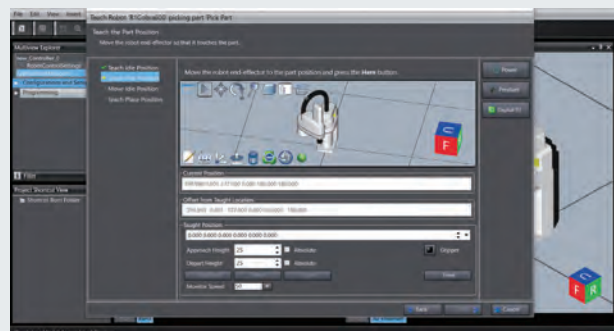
File Edit View Insert

Teach Robot: R1Cobra600 picking part Pick Part

Teach the Part Position

Move the robot end-effector so that it touches the part.

Multiview Explorer

Teach Idle Position

Teach Part Position

Move Idle Position

Teach Place Position

Move the robot end-effector to the part position and press the Here button.

Current Position

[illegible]

Offset from Taught Location

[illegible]

Taught Position

0.000 0.000 0.000 0.000 0.000

Approach Height 25 Absolute

Depart Height 25 Absolute

Here

Gripper

Monitor Speed

Power

Product

Back

Cancel

Filter

Project Shortcut View

Shortcut Root Folder